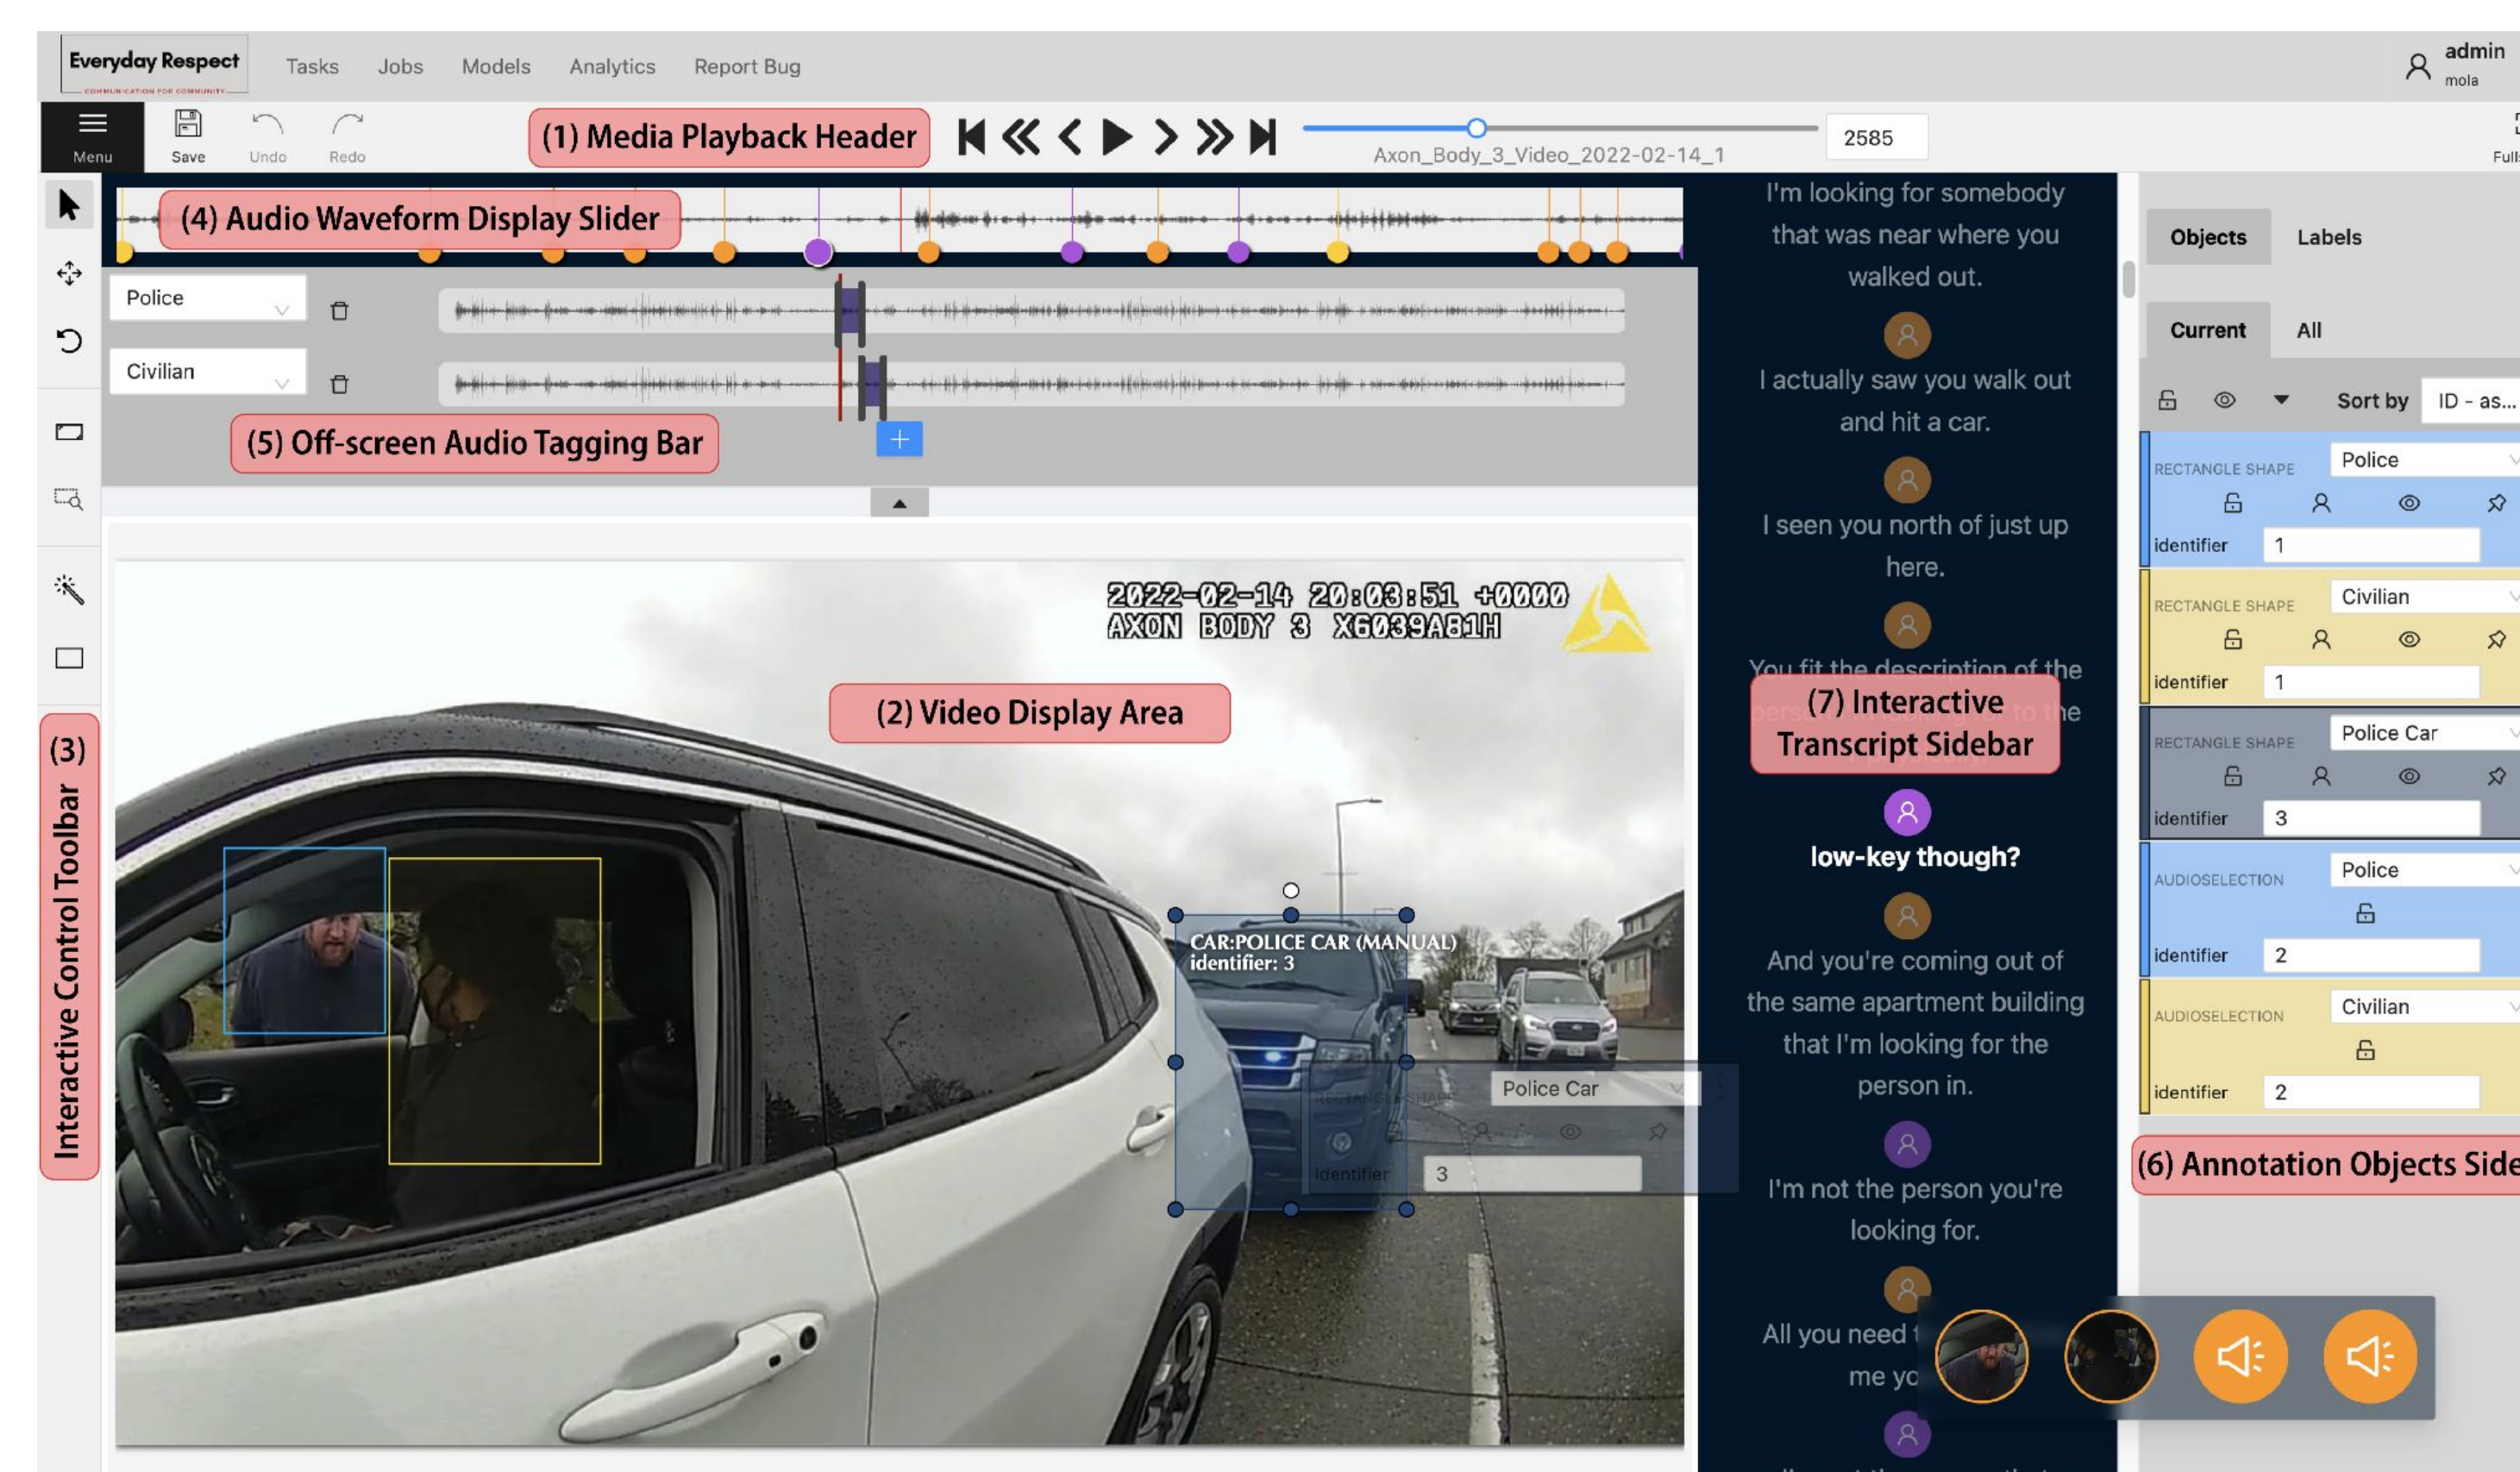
Everyday Respect
COMMUNICATION FOR COMMUNITY

Tasks Jobs Models Analytics Report Bug

admin
mola

Menu Save Undo Redo

(1) Media Playback Header

2585

Axon_Body_3_Video_2022-02-14_1

Full

(4) Audio Waveform Display Slider

Police

Civilian

(5) Off-screen Audio Tagging Bar

2022-02-14 20:03:51 +0000
AXON BODY 3 X6039A81H

(2) Video Display Area

(3) Interactive Control Toolbar

CAR:POLICE CAR (MANUAL)
identifier: 3

RECTANGLE SHAPE Police Car
identifier 3

I'm looking for somebody that was near where you walked out.

I actually saw you walk out and hit a car.

I seen you north of just up here.

You fit the description of the person I'm looking for to the

(7) Interactive Transcript Sidebar

low-key though?

And you're coming out of the same apartment building that I'm looking for the person in.

I'm not the person you're looking for.

All you need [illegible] me yo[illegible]

Objects Labels

Current All

Sort by ID - as...

RECTANGLE SHAPE Police
identifier 1

RECTANGLE SHAPE Civilian
identifier 1

RECTANGLE SHAPE Police Car
identifier 3

AUDIOSELECTION Police
identifier 2

AUDIOSELECTION Civilian
identifier 2

(6) Annotation Objects Side